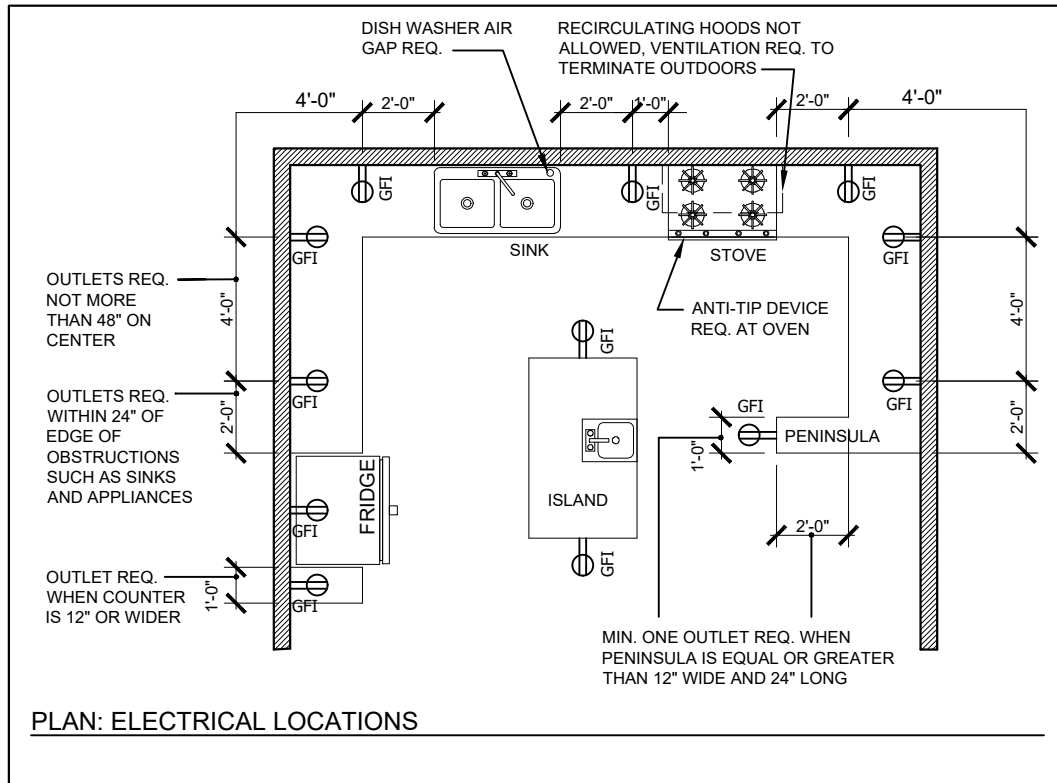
DISH WASHER AIR GAP REQ.

RECIRCULATING HOODS NOT ALLOWED, VENTILATION REQ. TO TERMINATE OUTDOORS

4'-0"
2'-0"
2'-0"
1'-0"
2'-0"
4'-0"

GFI
GFI
GFI
GFI
GFI
SINK
STOVE
GFI

OUTLETS REQ. NOT MORE THAN 48" ON CENTER

4'-0"

ANTI-TIP DEVICE REQ. AT OVEN

GFI

4'-0"

OUTLETS REQ. WITHIN 24" OF EDGE OF OBSTRUCTIONS SUCH AS SINKS AND APPLIANCES

GFI
2'-0"
GFI
GFI
2'-0"
PENINSULA
1'-0"
FRIDGE
GFI
ISLAND
2'-0"

OUTLET REQ. WHEN COUNTER IS 12" OR WIDER

1'-0"
GFI
GFI

MIN. ONE OUTLET REQ. WHEN PENINSULA IS EQUAL OR GREATER THAN 12" WIDE AND 24" LONG

PLAN: ELECTRICAL LOCATIONS